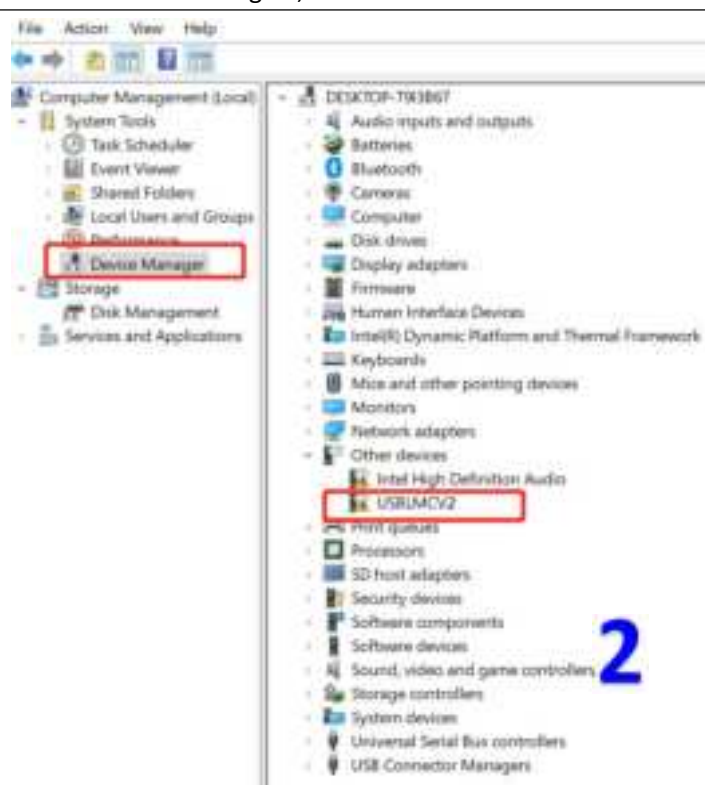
File Action View Help

Computer Management (Local)
System Tools
Task Scheduler
Event Viewer
Shared Folders
Local Users and Groups
Performance
Device Manager
Storage
Disk Management
Services and Applications

DESKTOP-T9I3B67
Audio inputs and outputs
Batteries
Bluetooth
Cameras
Computer
Disk drives
Display adapters
Firmware
Human Interface Devices
Intel(R) Dynamic Platform and Thermal Framework
Keyboards
Mice and other pointing devices
Monitors
Network adapters
Other devices
Intel High Definition Audio
USBLMCV2
Print queues
Processors
SD host adapters
Security devices
Software components
Software devices
Sound, video and game controllers
Storage controllers
System devices
Universal Serial Bus controllers
USB Connector Managers

2